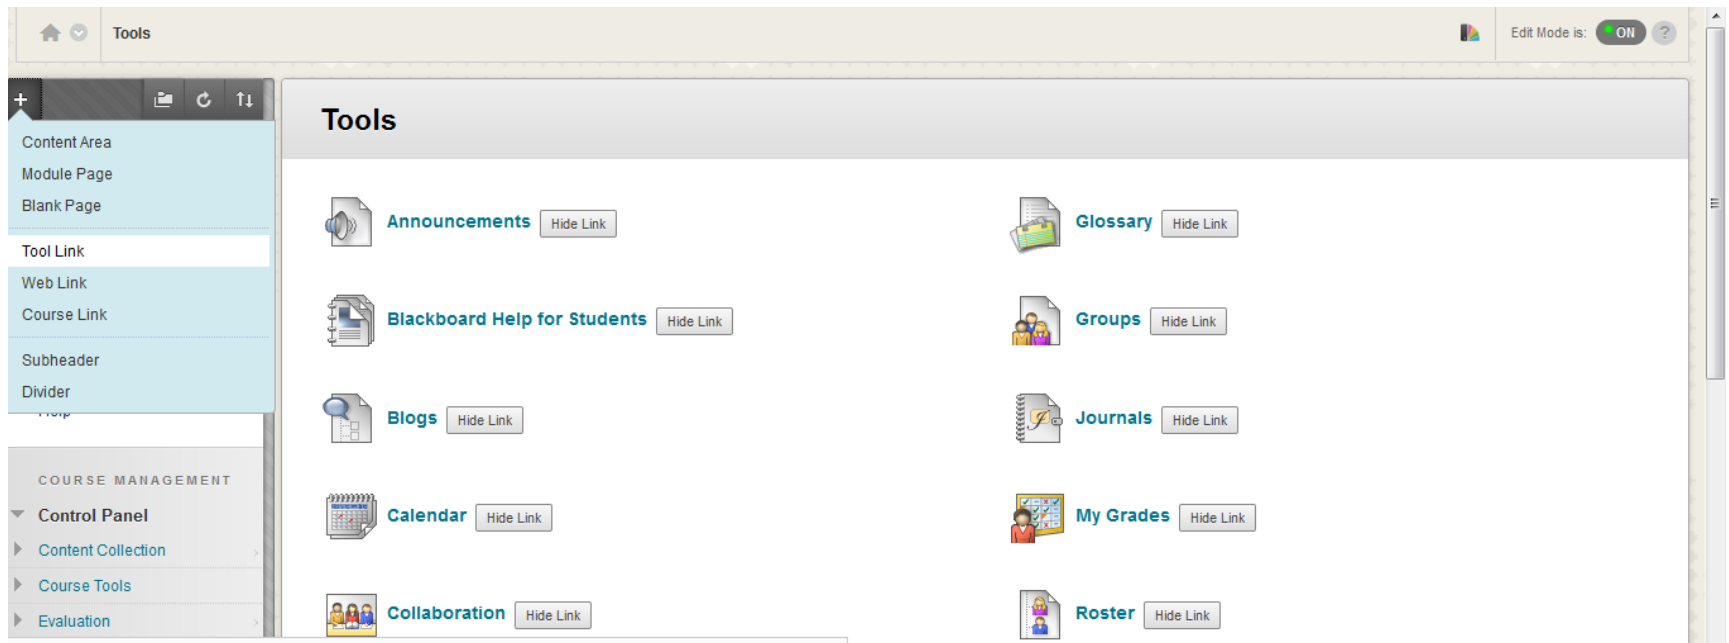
Tools

Edit Mode is: ON

+

Content Area
Module Page
Blank Page

Tool Link
Web Link
Course Link

Subheader
Divider

COURSE MANAGEMENT
Control Panel
Content Collection
Course Tools
Evaluation

Tools

Announcements Hide Link
Blackboard Help for Students Hide Link
Blogs Hide Link
Calendar Hide Link
Collaboration Hide Link

Glossary Hide Link
Groups Hide Link
Journals Hide Link
My Grades Hide Link
Roster Hide Link